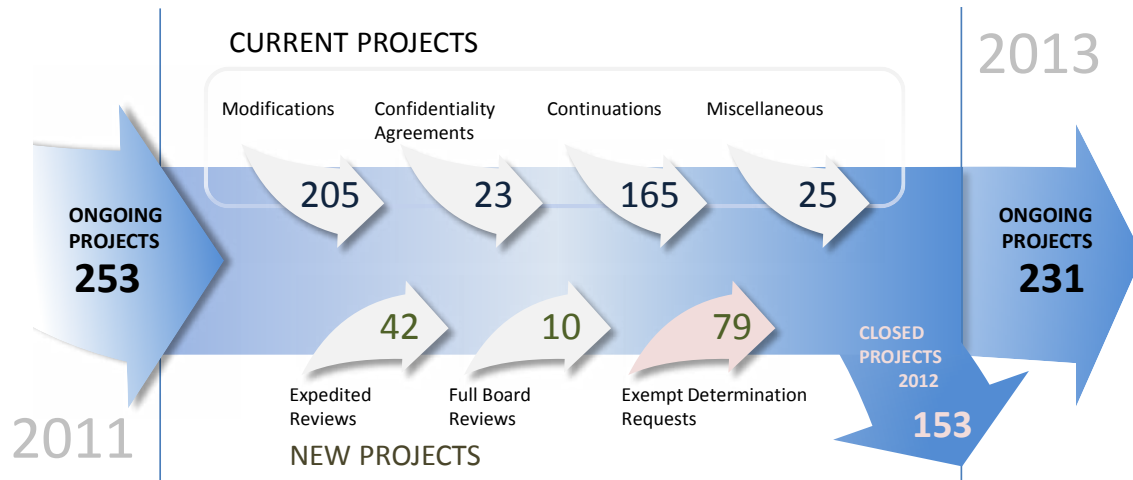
CURRENT PROJECTS

2013

Modifications
205

Confidentiality Agreements
23

Continuations
165

Miscellaneous
25

ONGOING PROJECTS
253

ONGOING PROJECTS
231

42
Expedited Reviews

10
Full Board Reviews

79
Exempt Determination Requests

CLOSED PROJECTS 2012
153

2011

NEW PROJECTS